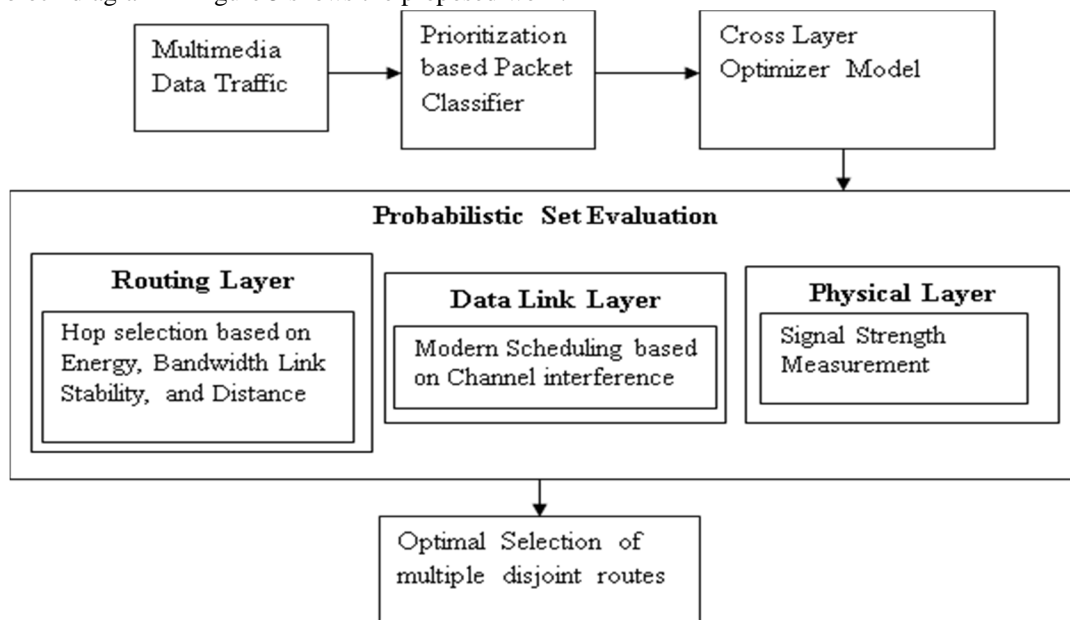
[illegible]

Multimedia Data Traffic

Prioritization based Packet Classifier

Cross Layer Optimizer Model

Probabilistic Set Evaluation

Routing Layer

Hop selection based on Energy, Bandwidth Link Stability, and Distance

Data Link Layer

Modern Scheduling based on Channel interference

Physical Layer

Signal Strength Measurement

Optimal Selection of multiple disjoint routes